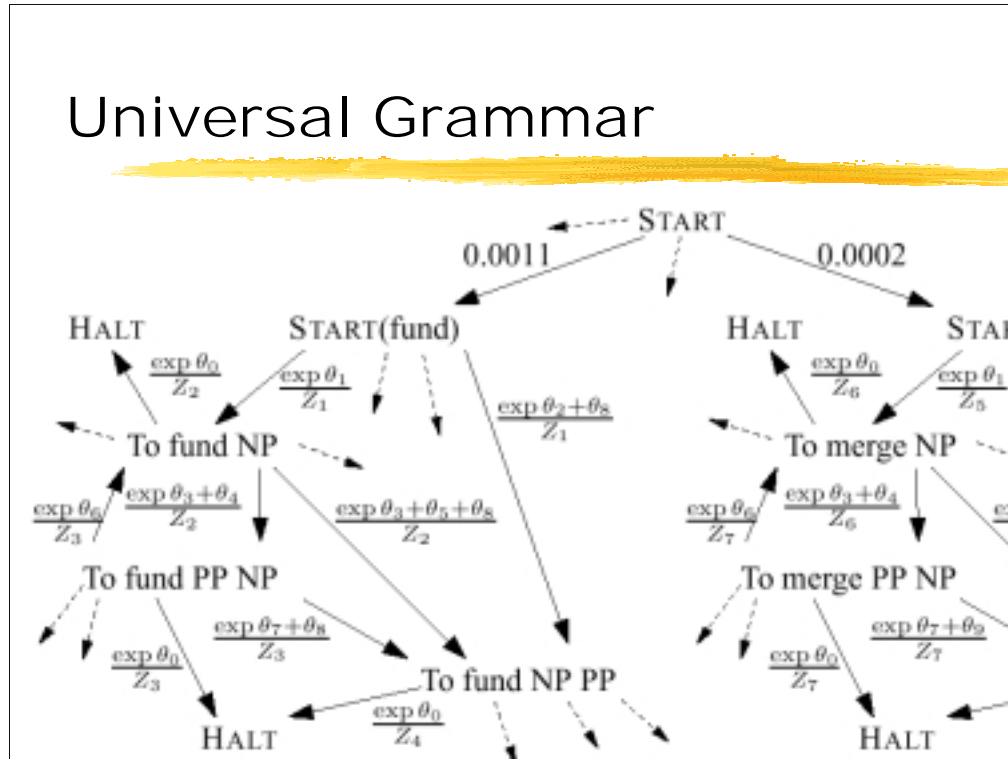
Universal Grammar

START

0.0011

0.0002

HALT

START(fund)

HALT

STA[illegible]

$\frac{\exp \theta_0}{Z_2}$

$\frac{\exp \theta_1}{Z_1}$

$\frac{\exp \theta_2+\theta_8}{Z_1}$

$\frac{\exp \theta_0}{Z_6}$

$\frac{\exp \theta_1}{Z_5}$

To fund NP

To merge NP

$\frac{\exp \theta_6}{Z_3}$

$\frac{\exp \theta_3+\theta_4}{Z_2}$

$\frac{\exp \theta_3+\theta_5+\theta_8}{Z_2}$

$\frac{\exp \theta_6}{Z_7}$

$\frac{\exp \theta_3+\theta_4}{Z_6}$

To fund PP NP

To merge PP NP

$\frac{\exp \theta_7+\theta_8}{Z_3}$

$\frac{\exp \theta_7+\theta_9}{Z_7}$

$\frac{\exp \theta_0}{Z_3}$

$\frac{\exp \theta_0}{Z_7}$

To fund NP PP

$\frac{\exp \theta_0}{Z_4}$

HALT

HALT